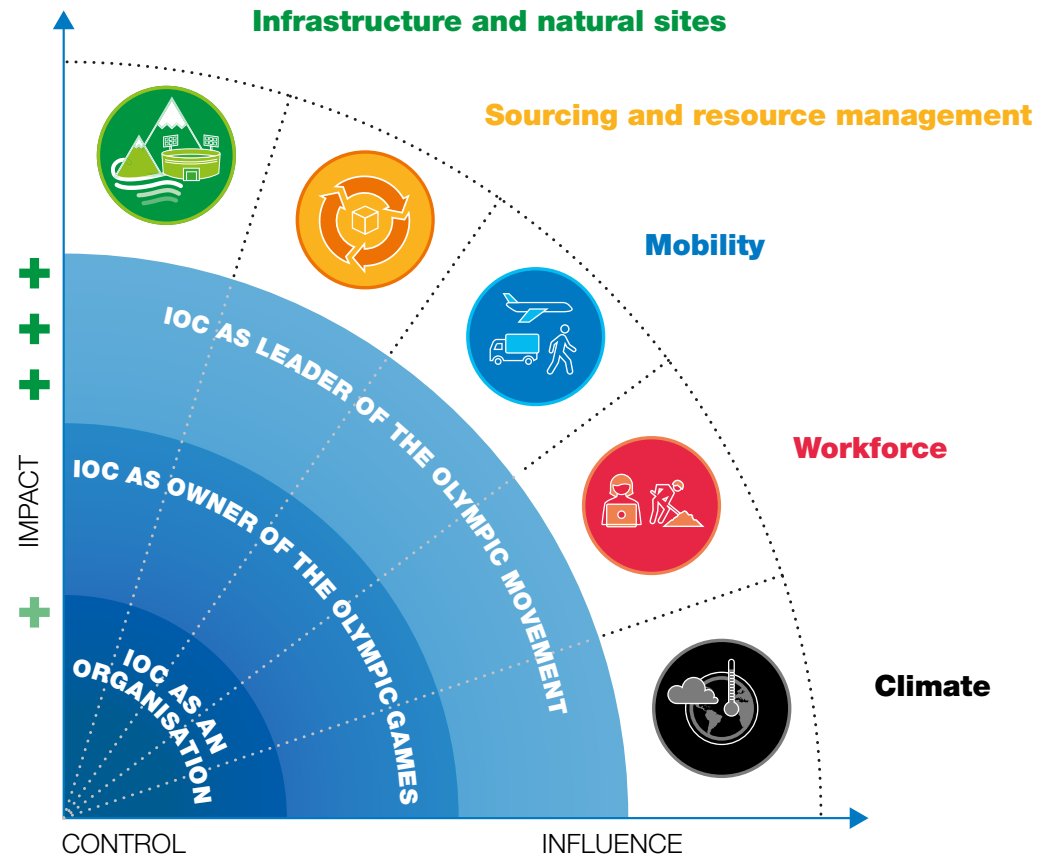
Infrastructure and natural sites

Sourcing and resource management

Mobility

Workforce

Climate

+
+
+
+

IMPACT

IOC AS LEADER OF THE OLYMPIC MOVEMENT

IOC AS OWNER OF THE OLYMPIC GAMES

IOC AS AN ORGANISATION

CONTROL

INFLUENCE